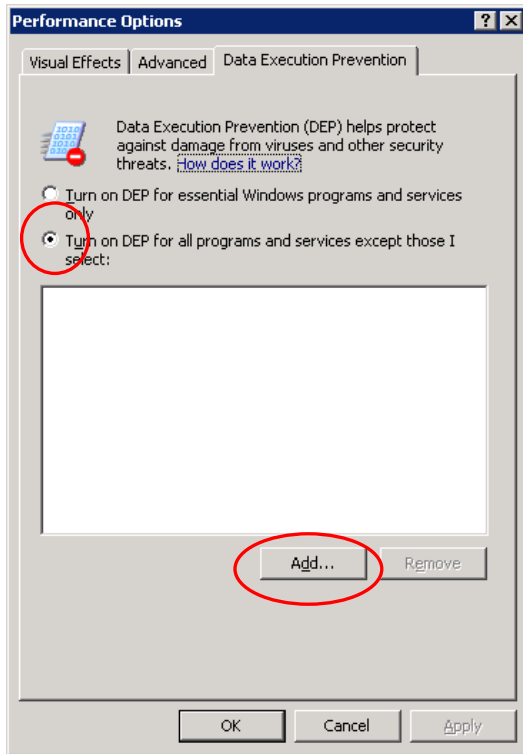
Performance Options

? X

Visual Effects | Advanced | Data Execution Prevention

Data Execution Prevention (DEP) helps protect against damage from viruses and other security threats. How does it work?

Turn on DEP for essential Windows programs and services only

Turn on DEP for all programs and services except those I select:

Add...

Remove

OK

Cancel

Apply